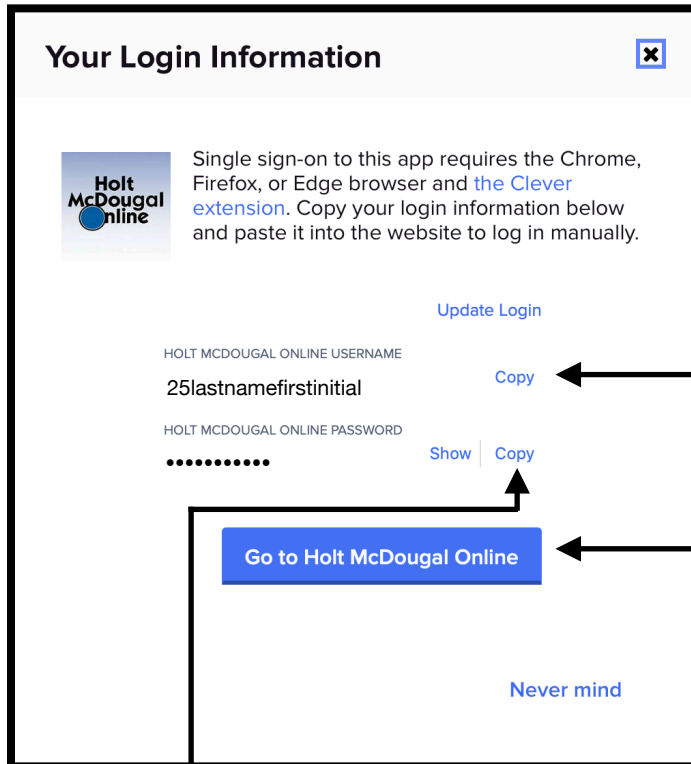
Your Login Information

Holt McDougal Online

Single sign-on to this app requires the Chrome, Firefox, or Edge browser and the Clever extension. Copy your login information below and paste it into the website to log in manually.

Update Login

HOLT MCDOUGAL ONLINE USERNAME

25lastnamefirstinitial

Copy

HOLT MCDOUGAL ONLINE PASSWORD

•••••••••••

Show

Copy

Go to Holt McDougal Online

Never mind